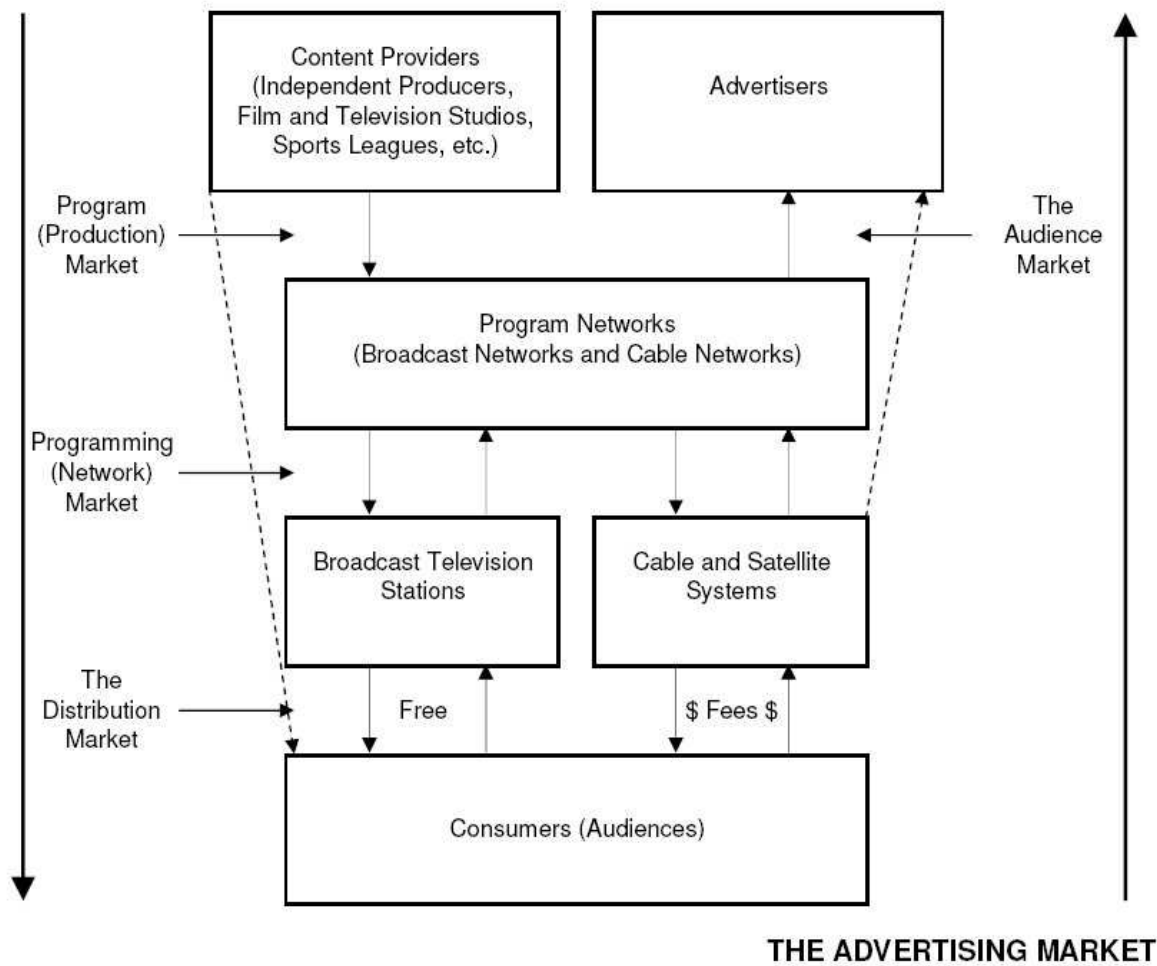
Content Providers (Independent Producers, Film and Television Studios, Sports Leagues, etc.)

Advertisers

Program (Production) Market

The Audience Market

Program Networks (Broadcast Networks and Cable Networks)

Programming (Network) Market

Broadcast Television Stations

Cable and Satellite Systems

The Distribution Market

Free

$ Fees $

Consumers (Audiences)

THE ADVERTISING MARKET